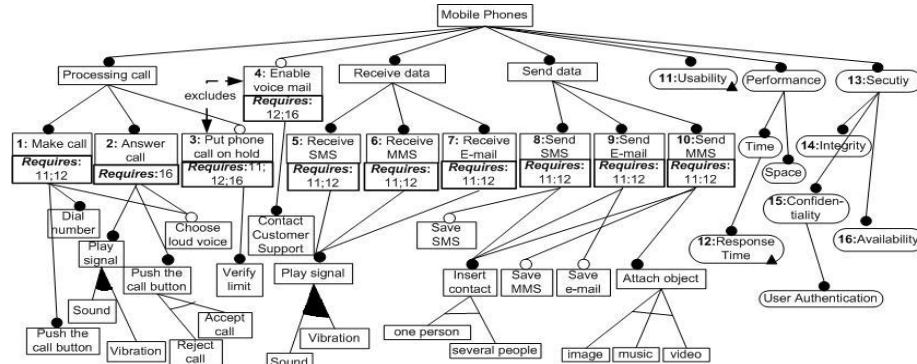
Mobile Phones

Processing call

excludes

4: Enable voice mail
*Requires:* 12;16

Receive data

Send data

11:Usability

Performance

13:Secutiy

1: Make call
*Requires:* 11;12

2: Answer call
*Requires:*16

3: Put phone call on hold
*Requires:*11; 12;16

5: Receive SMS
*Requires:* 11;12

6: Receive MMS
*Requires:* 11;12

7: Receive E-mail
*Requires:* 11;12

8:Send SMS
*Requires:* 11:12

9:Send E-mail
*Requires:* 11;12

10:Send MMS
*Requires:* 11;12

Time

Space

14:Integrity

15:Confidentiality

16:Availability

12:Response Time

Dial number

Choose loud voice

Play signal

Contact Customer Support

Save SMS

Push the call button

Verify limit

Play signal

Insert contact

Save MMS

Save e-mail

Attach object

User Authentication

Sound

Accept call

Vibration

one person

several people

image

music

video

Push the call button

Vibration

Reject call

Sound